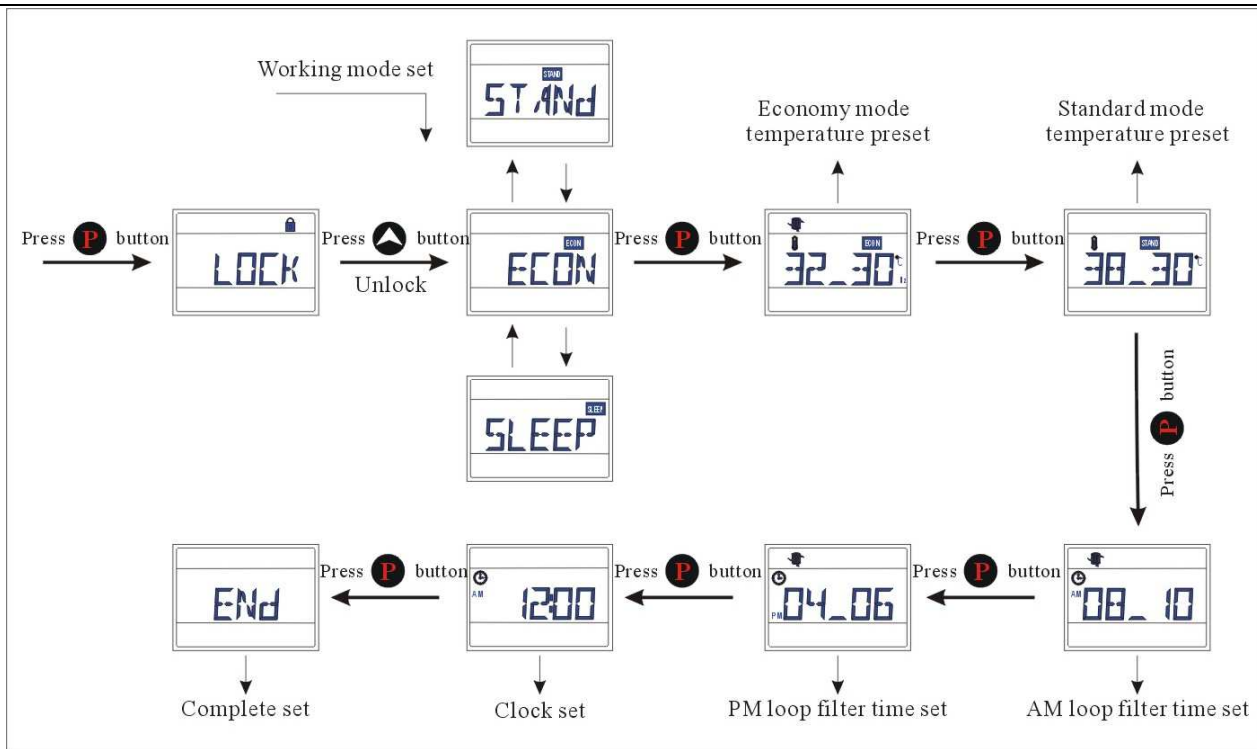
Working mode set

STAND
STAND

Economy mode temperature preset

Standard mode temperature preset

Press P button

LOCK

Press button
Unlock

ECON
ECON

Press P button

ECON
32_30

Press P button

STAND
38_30

Press P button

SLEEP
SLEEP

END

Press P button

AM
12:00

Press P button

PM
04_06

Press P button

AM
08_10

Complete set

Clock set

PM loop filter time set

AM loop filter time set